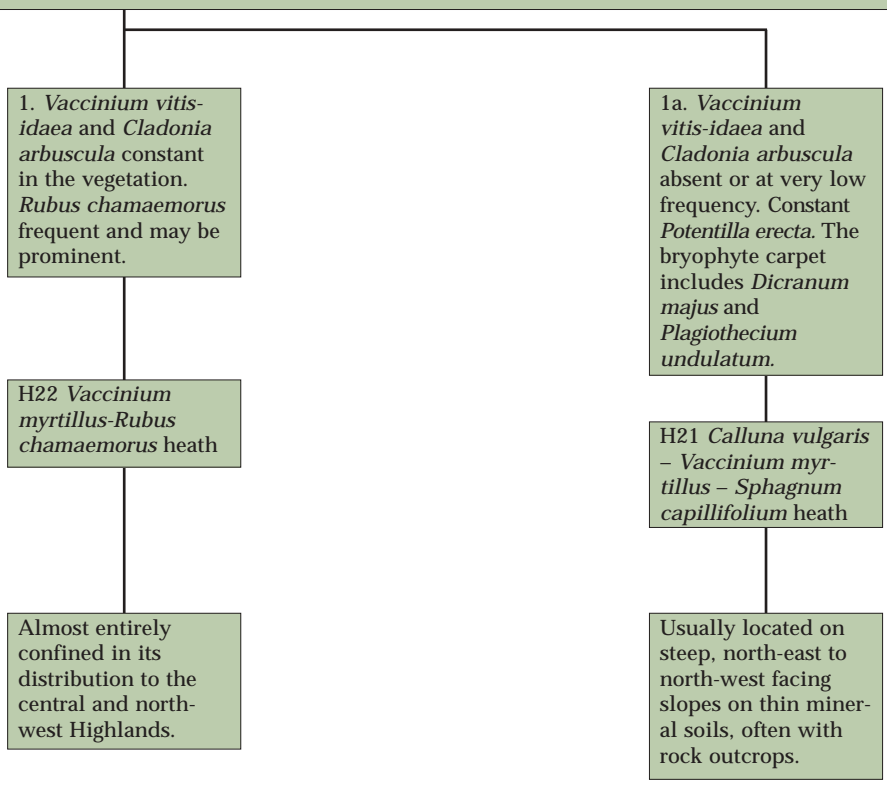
1. Vaccinium vitis-idaea and Cladonia arbuscula constant in the vegetation. Rubus chamaemorus frequent and may be prominent.

H22 Vaccinium myrtillus-Rubus chamaemorus heath

Almost entirely confined in its distribution to the central and north-west Highlands.

1a. Vaccinium vitis-idaea and Cladonia arbuscula absent or at very low frequency. Constant Potentilla erecta. The bryophyte carpet includes Dicranum majus and Plagiothecium undulatum.

H21 Calluna vulgaris – Vaccinium myrtillus – Sphagnum capillifolium heath

Usually located on steep, north-east to north-west facing slopes on thin mineral soils, often with rock outcrops.